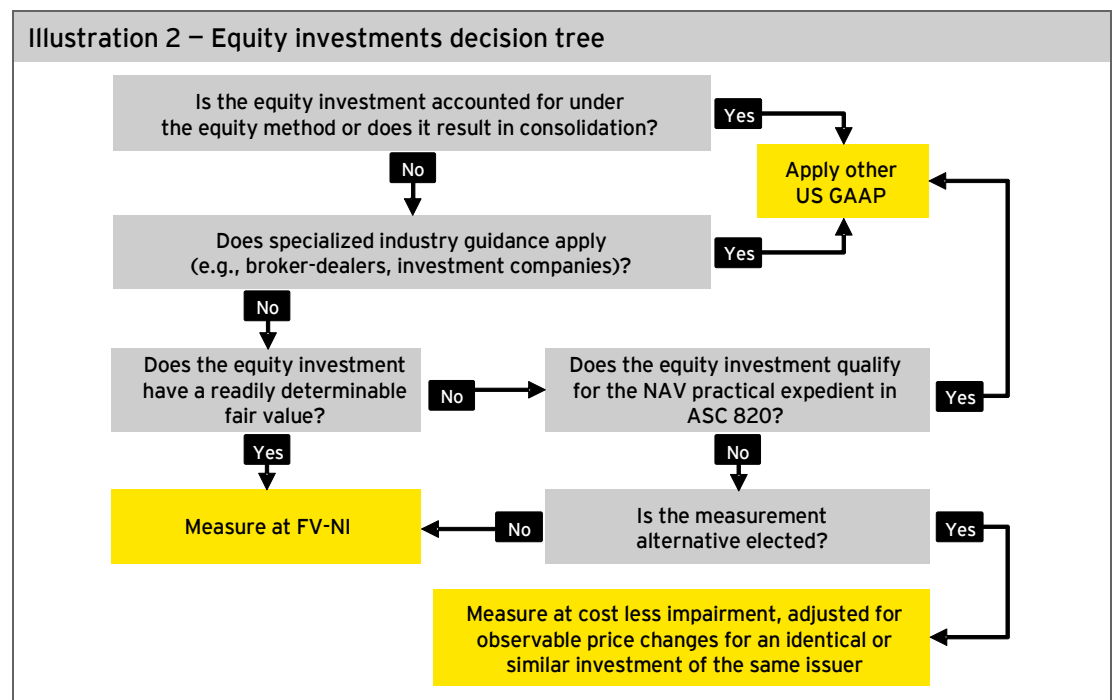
Illustration 2 — Equity investments decision tree

Is the equity investment accounted for under the equity method or does it result in consolidation?

Yes

Apply other US GAAP

No

Does specialized industry guidance apply (e.g., broker-dealers, investment companies)?

Yes

No

Does the equity investment have a readily determinable fair value?

No

Does the equity investment qualify for the NAV practical expedient in ASC 820?

Yes

Yes

No

Measure at FV-NI

No

Is the measurement alternative elected?

Yes

Measure at cost less impairment, adjusted for observable price changes for an identical or similar investment of the same issuer